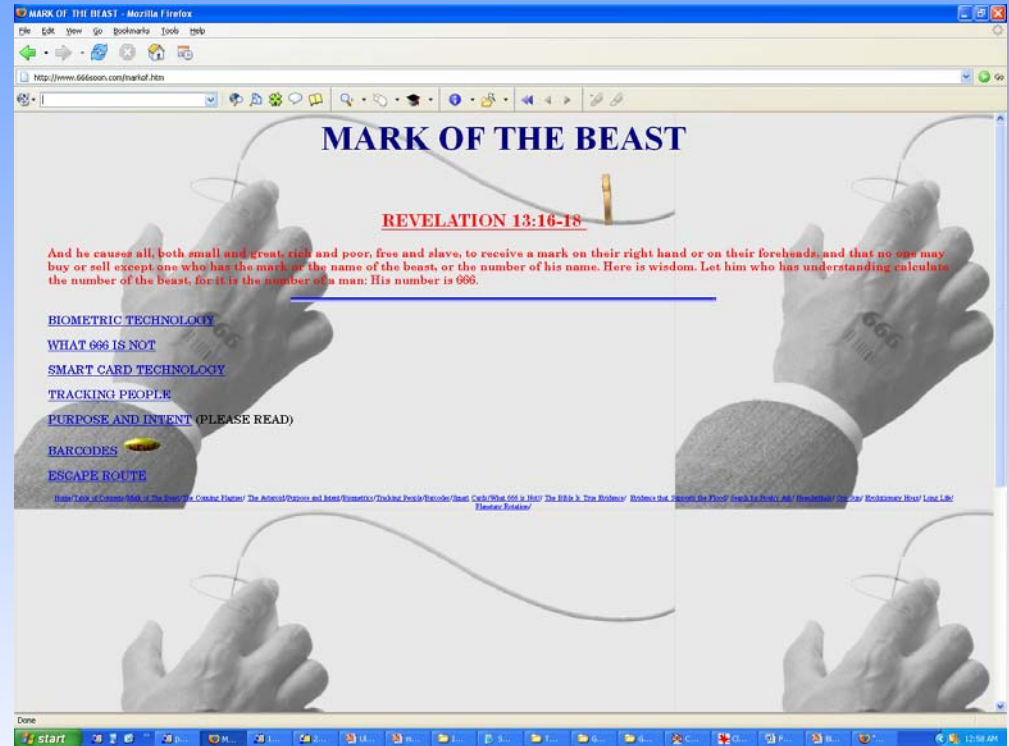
MARK OF THE BEAST - Mozilla Firefox

File Edit View Go Bookmarks Tools Help

http://www.666soon.com/markof.htm

Go

MARK OF THE BEAST

REVELATION 13:16-18

And he causes all, both small and great, rich and poor, free and slave, to receive a mark on their right hand or on their foreheads, and that no one may buy or sell except one who has the mark or the name of the beast, or the number of his name. Here is wisdom. Let him who has understanding calculate the number of the beast, for it is the number of a man: His number is 666.

BIOMETRIC TECHNOLOGY

WHAT 666 IS NOT

SMART CARD TECHNOLOGY

TRACKING PEOPLE

PURPOSE AND INTENT (PLEASE READ)

BARCODES

ESCAPE ROUTE

Home/Table of Contents/Mark of The Beast/The Coming Plagues/ The Asteroid/Purpose and Intent/Biometrics/Tracking People/Barcodes/Smart Cards/What 666 is Not/ The Bible Is True Evidence/ Evidence that Supports the Flood/ Search for Noah's Ark/ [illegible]/ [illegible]/ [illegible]/ Long Life/ Planetary Rotation/

666

666

Done

start

12:58 AM